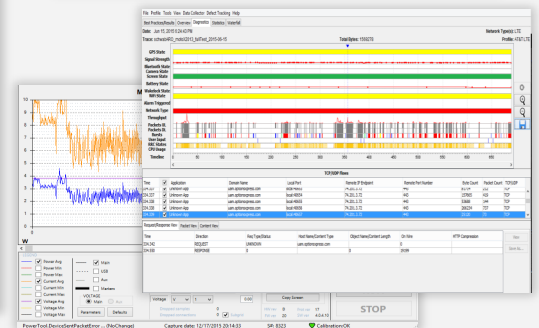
File Profile Tools View Data Collector Defect Tracking Help

Best Practices/Results Overview Diagnostics Statistics Waterfall

Date: Jun 15, 2015 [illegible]

Network Type(s): LTE

Trace: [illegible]

Total Bytes: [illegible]

Profile: AT&T LTE

GPS State

Signal Strength

Bluetooth State

Camera State

Screen State

Battery State

Wakelock State

WiFi State

Alarm Triggered

Network Type

Throughput

Packets UL

Packets DL

Bursts

User Input

RRC States

CPU Usage

Timeline

TCP/UDP Flows

| Time | | Application | Domain Name | Local Port | Remote IP Endpoint | Remote Port Number | Byte Count | Packet Count | TCP/UDP |
|---|---|---|---|---|---|---|---|---|---|
| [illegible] | | Unknown App | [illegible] | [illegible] | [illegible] | 443 | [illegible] | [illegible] | TCP |
| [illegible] | | Unknown App | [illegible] | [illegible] | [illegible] | 443 | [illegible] | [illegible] | TCP |
| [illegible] | | Unknown App | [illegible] | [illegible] | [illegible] | 443 | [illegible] | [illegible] | TCP |
| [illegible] | | Unknown App | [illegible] | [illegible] | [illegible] | 443 | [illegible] | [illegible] | TCP |
| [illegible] | | Unknown App | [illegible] | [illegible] | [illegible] | 443 | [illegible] | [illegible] | TCP |

Request/Response View Packet View Content View

| Time | Direction | Req Type/Status | Host Name/Content Type | Object Name/Content Length | On Wire | HTTP Compression |
|---|---|---|---|---|---|---|
| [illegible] | REQUEST | UNKNOWN | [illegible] | | 0 | |
| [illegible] | RESPONSE | 0 | | | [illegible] | |

View

Save As...

M

W

Power Avg
Power Min
Power Max
Current Avg
Current Min
Current Max
Voltage Avg
Voltage Min
Voltage Max

Main
USB
Aux
Markers

VOLTAGE
Main
Aux

Parameters
Defaults

Voltage
V
0.00
Copy Screen

STOP

PowerTool.DeviceSentPacketError ... (NoChange)
Capture date: 12/17/2015 20:14:33
SP: 8323
Calibration:OK